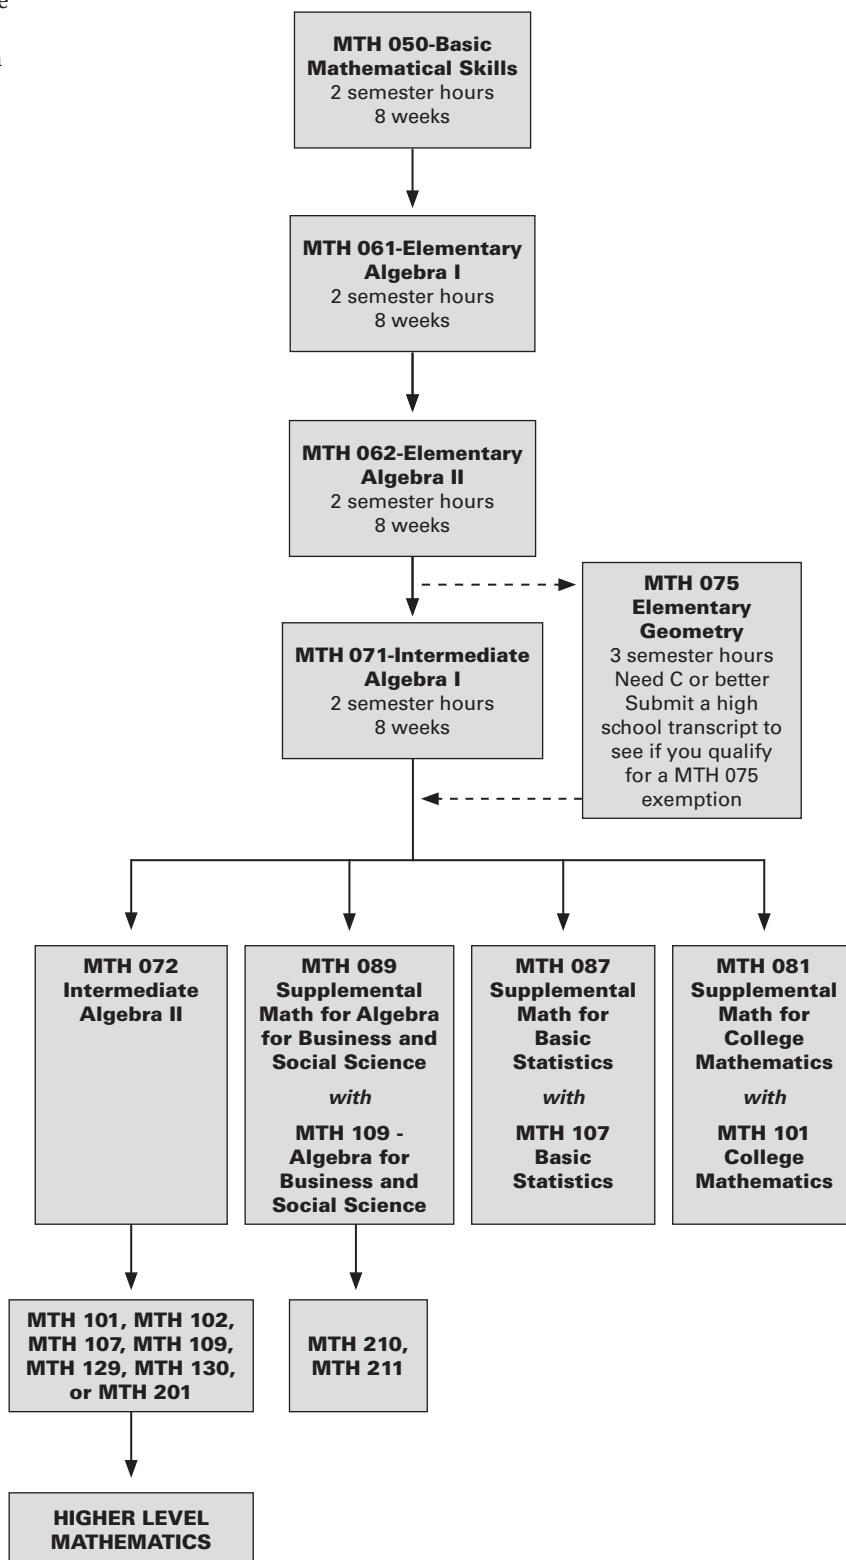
MTH 050-Basic Mathematical Skills
2 semester hours
8 weeks

MTH 061-Elementary Algebra I
2 semester hours
8 weeks

MTH 062-Elementary Algebra II
2 semester hours
8 weeks

MTH 075 Elementary Geometry
3 semester hours
Need C or better
Submit a high school transcript to see if you qualify for a MTH 075 exemption

MTH 071-Intermediate Algebra I
2 semester hours
8 weeks

MTH 072 Intermediate Algebra II

MTH 089 Supplemental Math for Algebra for Business and Social Science
*with*
MTH 109 - Algebra for Business and Social Science

MTH 087 Supplemental Math for Basic Statistics
*with*
MTH 107 Basic Statistics

MTH 081 Supplemental Math for College Mathematics
*with*
MTH 101 College Mathematics

MTH 101, MTH 102, MTH 107, MTH 109, MTH 129, MTH 130, or MTH 201

MTH 210, MTH 211

HIGHER LEVEL MATHEMATICS